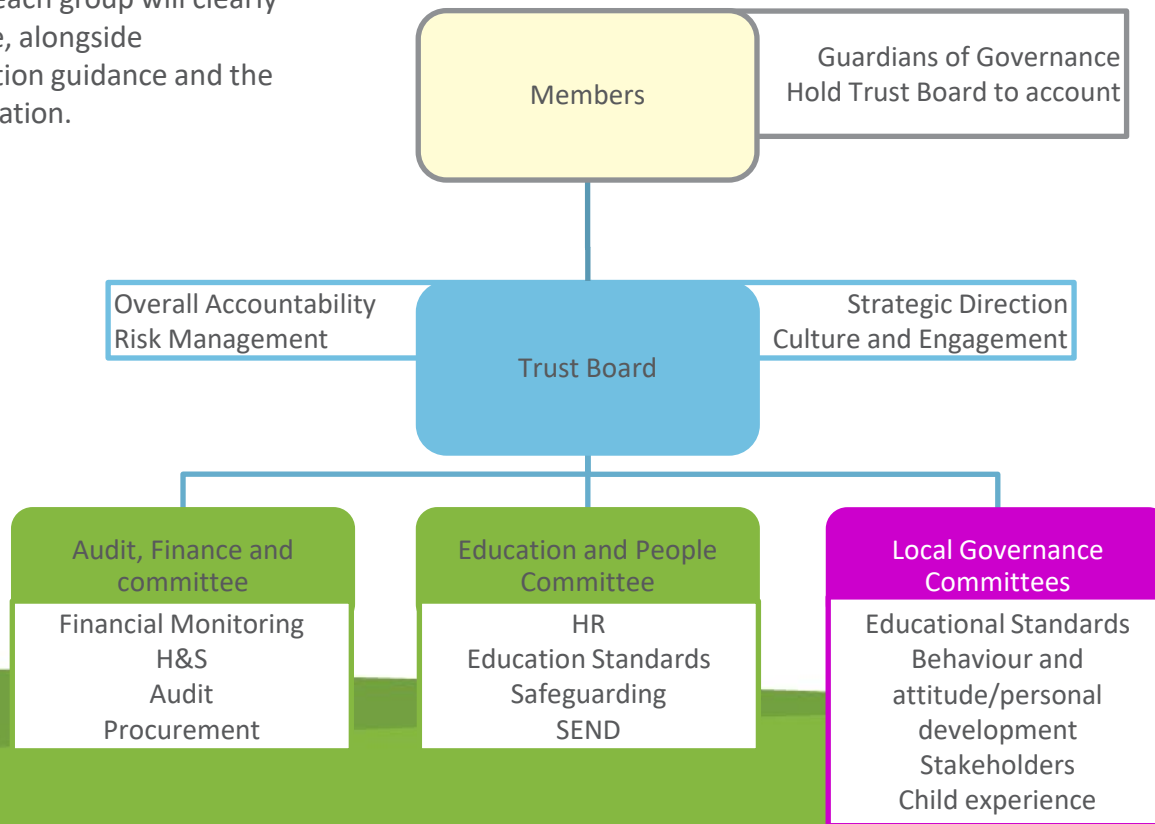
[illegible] each group will clearly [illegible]e, alongside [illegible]tion guidance and the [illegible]ation.

Members

Guardians of Governance
Hold Trust Board to account

Overall Accountability
Risk Management

Trust Board

Strategic Direction
Culture and Engagement

Audit, Finance and committee

Financial Monitoring
H&S
Audit
Procurement

Education and People Committee

HR
Education Standards
Safeguarding
SEND

Local Governance Committees

Educational Standards
Behaviour and attitude/personal development
Stakeholders
Child experience